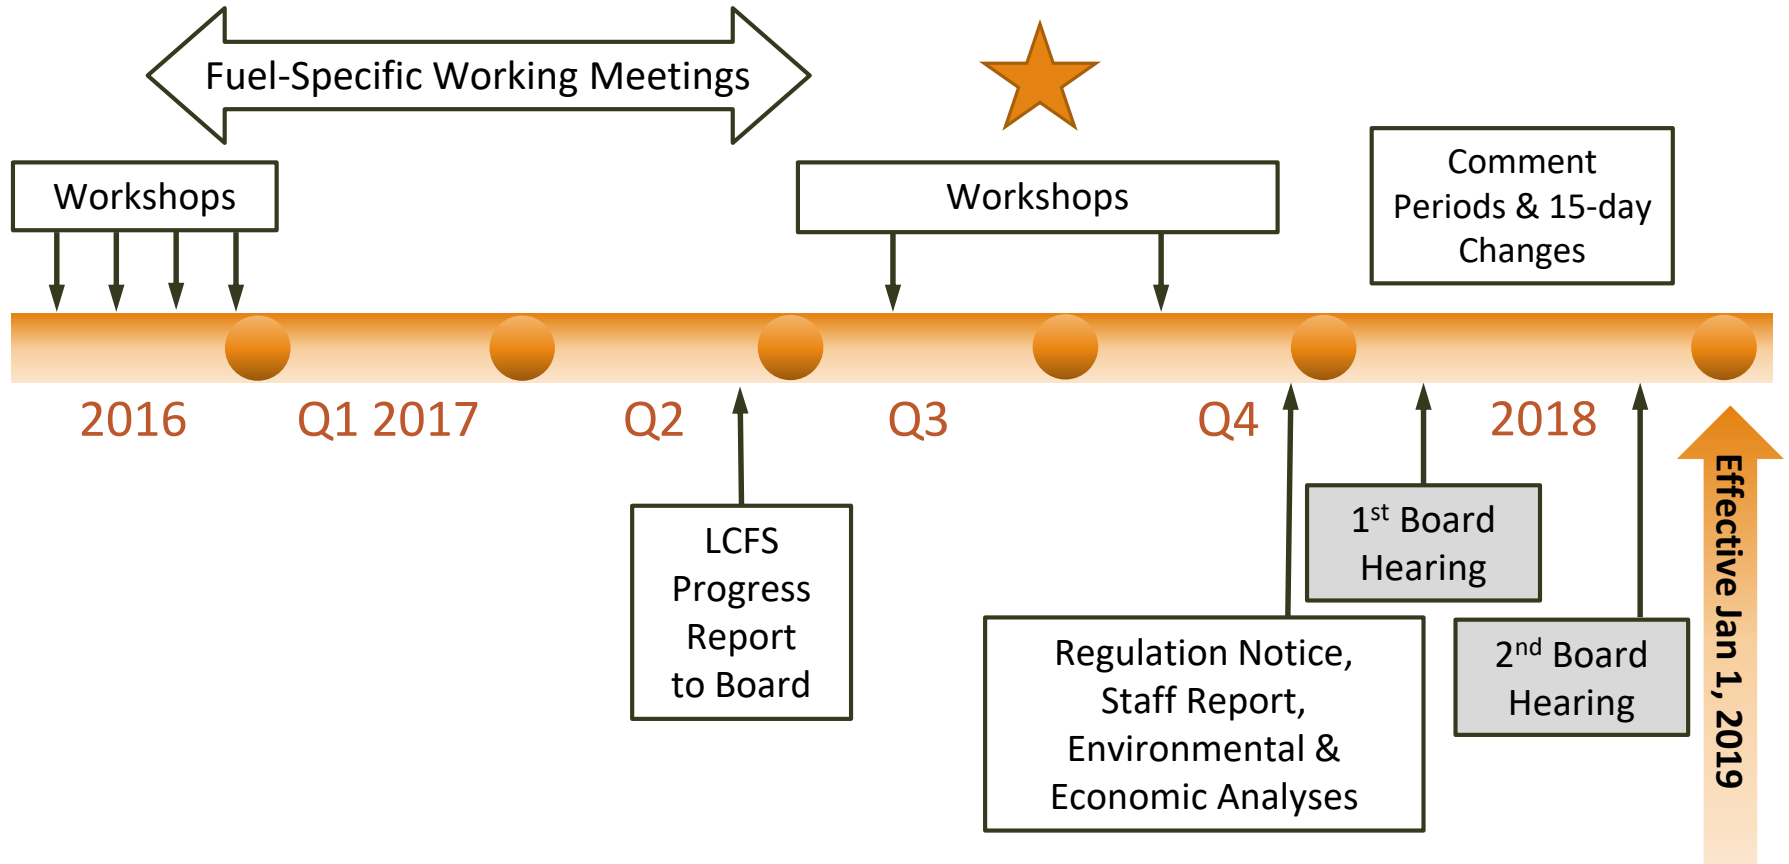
Fuel-Specific Working Meetings

Workshops

Workshops

Comment Periods & 15-day Changes

2016

Q1 2017

Q2

Q3

Q4

2018

LCFS Progress Report to Board

Regulation Notice, Staff Report, Environmental & Economic Analyses

1$^{st}$ Board Hearing

2$^{nd}$ Board Hearing

Effective Jan 1, 2019